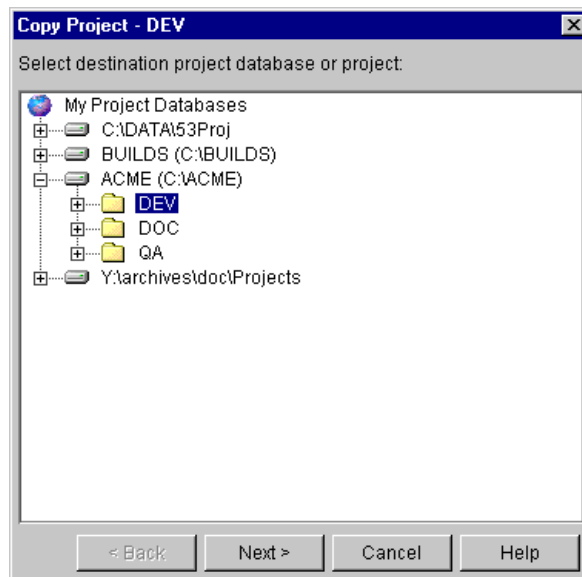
Copy Project - DEV

Select destination project database or project:

My Project Databases
C:\DATA\53Proj
BUILDS (C:\BUILDS)
ACME (C:\ACME)
DEV
DOC
QA
Y:\archives\doc\Projects

< Back
Next >
Cancel
Help